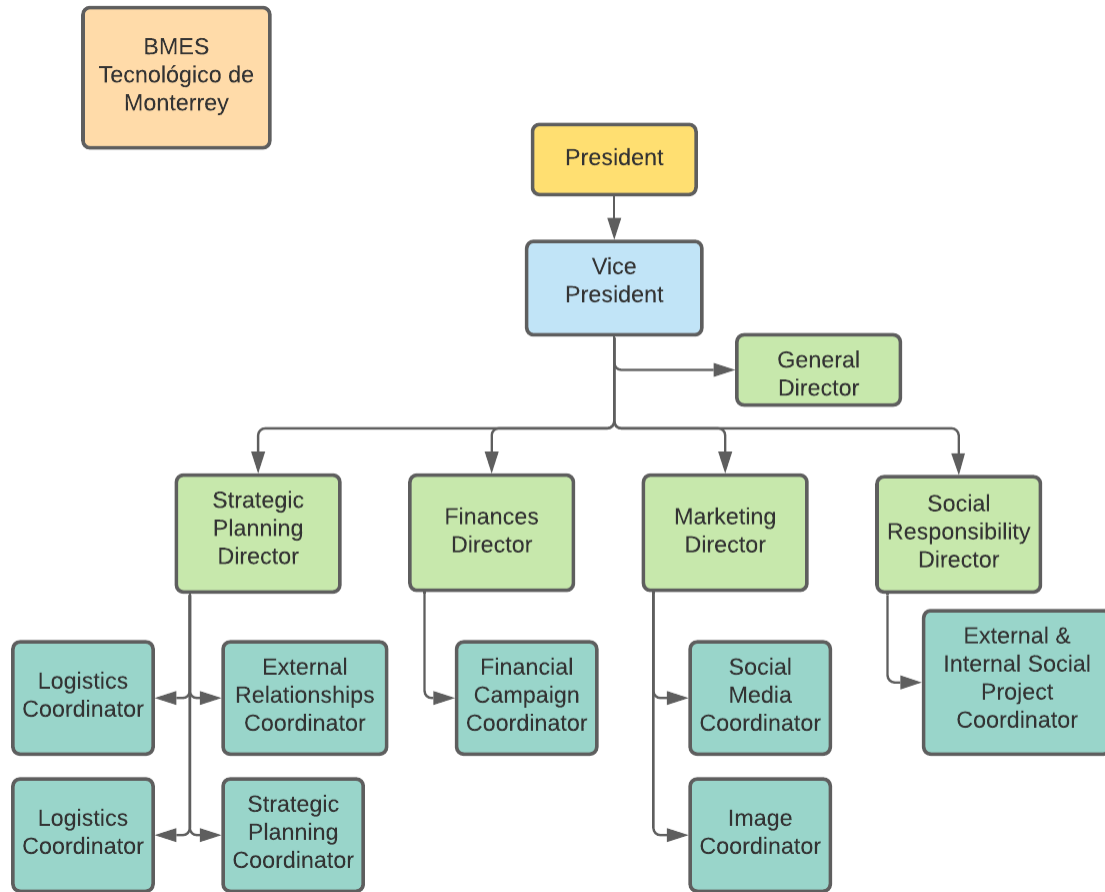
BMES Tecnológico de Monterrey

President

Vice President

General Director

Strategic Planning Director

Finances Director

Marketing Director

Social Responsibility Director

Logistics Coordinator

External Relationships Coordinator

Financial Campaign Coordinator

Social Media Coordinator

External & Internal Social Project Coordinator

Logistics Coordinator

Strategic Planning Coordinator

Image Coordinator